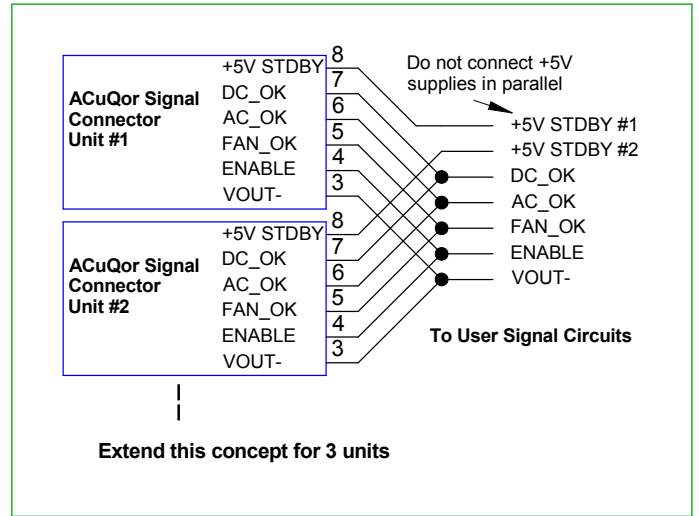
ACuQor Signal Connector Unit #1

+5V STDBY 8
DC_OK 7
AC_OK 6
FAN_OK 5
ENABLE 4
VOUT- 3

ACuQor Signal Connector Unit #2

+5V STDBY 8
DC_OK 7
AC_OK 6
FAN_OK 5
ENABLE 4
VOUT- 3

Do not connect +5V supplies in parallel

+5V STDBY #1
+5V STDBY #2
DC_OK
AC_OK
FAN_OK
ENABLE
VOUT-

To User Signal Circuits

Extend this concept for 3 units